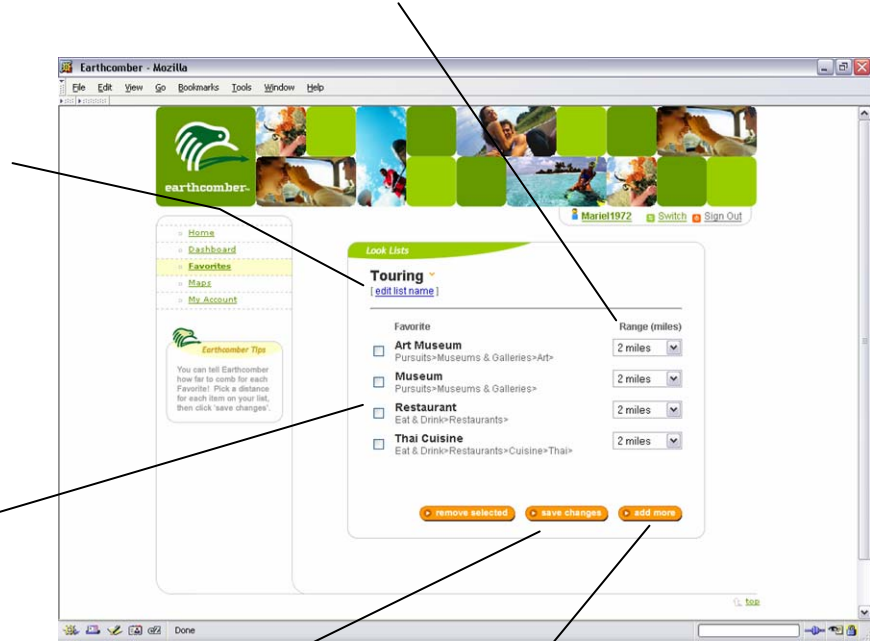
Earthcomber - Mozilla

File Edit View Go Bookmarks Tools Window Help

earthcomber

Mariel1972 Switch Sign Out

Home
Dashboard
Favorites
Maps
My Account

Earthcomber Tips

You can tell Earthcomber how far to comb for each Favorite! Pick a distance for each item on your list, then click 'save changes'.

Look Lists

Touring
[ edit list name ]

| | Favorite | Range (miles) |
|---|---|---|
| ☐ | Art Museum<br>Pursuits>Museums & Galleries>Art> | 2 miles |
| ☐ | Museum<br>Pursuits>Museums & Galleries> | 2 miles |
| ☐ | Restaurant<br>Eat & Drink>Restaurants> | 2 miles |
| ☐ | Thai Cuisine<br>Eat & Drink>Restaurants>Cuisine>Thai> | 2 miles |

remove selected  save changes  add more

top

Done